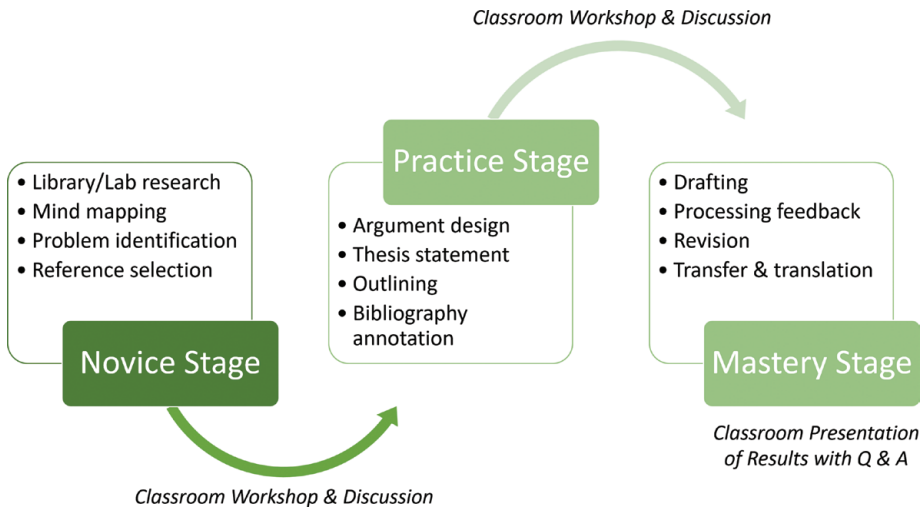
Classroom Workshop & Discussion

• Library/Lab research
• Mind mapping
• Problem identification
• Reference selection

Novice Stage

Classroom Workshop & Discussion

Practice Stage

• Argument design
• Thesis statement
• Outlining
• Bibliography annotation

• Drafting
• Processing feedback
• Revision
• Transfer & translation

Mastery Stage

Classroom Presentation of Results with Q & A